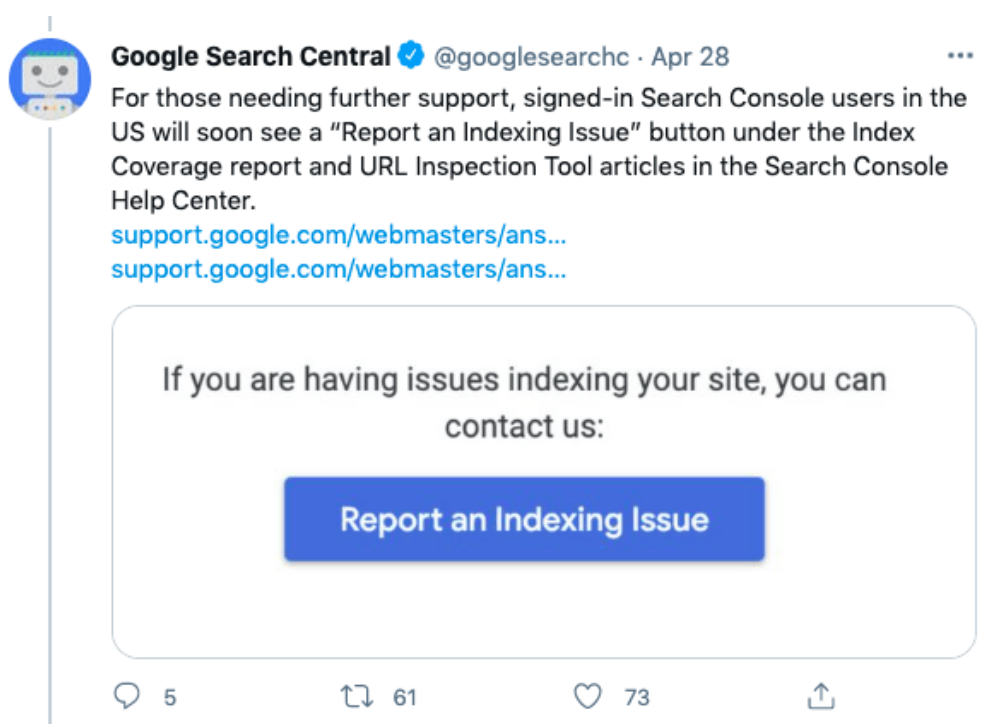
Google Search Central @googlesearchc · Apr 28
...

For those needing further support, signed-in Search Console users in the US will soon see a "Report an Indexing Issue" button under the Index Coverage report and URL Inspection Tool articles in the Search Console Help Center.
support.google.com/webmasters/ans...
support.google.com/webmasters/ans...

If you are having issues indexing your site, you can contact us:

Report an Indexing Issue

5 61 73